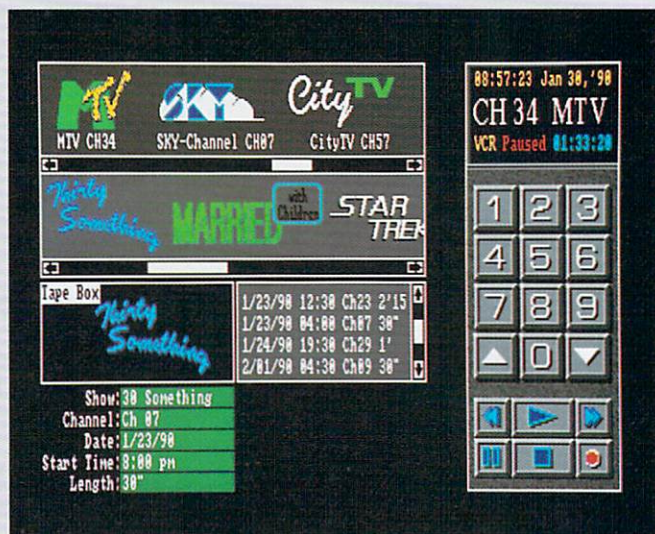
MTV

SKY

City TV

MTV CH34

SKY-Channel CH07

CityTV CH57

Thirty Something

MARRIED with Children

STAR TREK

Tape Box

Thirty Something

1/23/90 12:30 Ch23 2'15

1/23/90 04:00 Ch07 30"

1/24/90 19:30 Ch29 1'

2/01/90 04:30 Ch09 30"

Show: 30 Something

Channel: Ch 07

Date: 1/23/90

Start Time: 8:00 pm

Length: 30"

08:57:23 Jan 30,'90

CH 34 MTV

VCR Paused 01:33:20

1 2 3

4 5 6

7 8 9

0